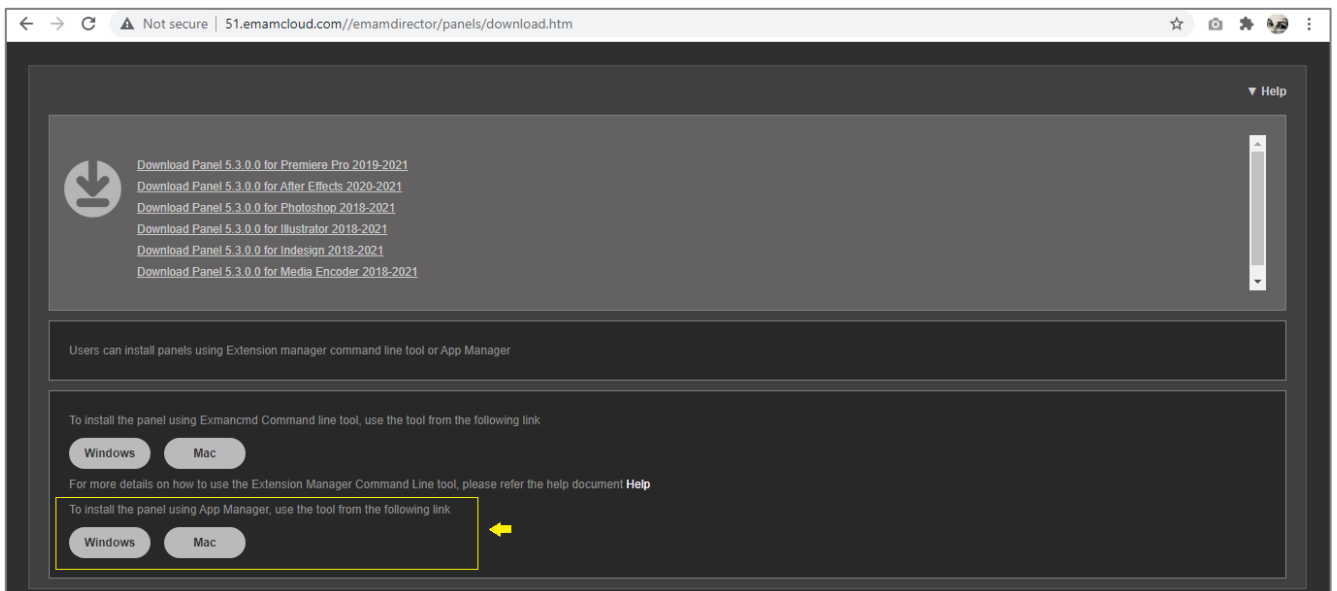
Not secure | 51.emamcloud.com//emamdirector/panels/download.htm

▼ Help

Download Panel 5.3.0.0 for Premiere Pro 2019-2021
Download Panel 5.3.0.0 for After Effects 2020-2021
Download Panel 5.3.0.0 for Photoshop 2018-2021
Download Panel 5.3.0.0 for Illustrator 2018-2021
Download Panel 5.3.0.0 for Indesign 2018-2021
Download Panel 5.3.0.0 for Media Encoder 2018-2021

Users can install panels using Extension manager command line tool or App Manager

To install the panel using Exmancmd Command line tool, use the tool from the following link

Windows Mac

For more details on how to use the Extension Manager Command Line tool, please refer the help document Help

To install the panel using App Manager, use the tool from the following link

Windows Mac